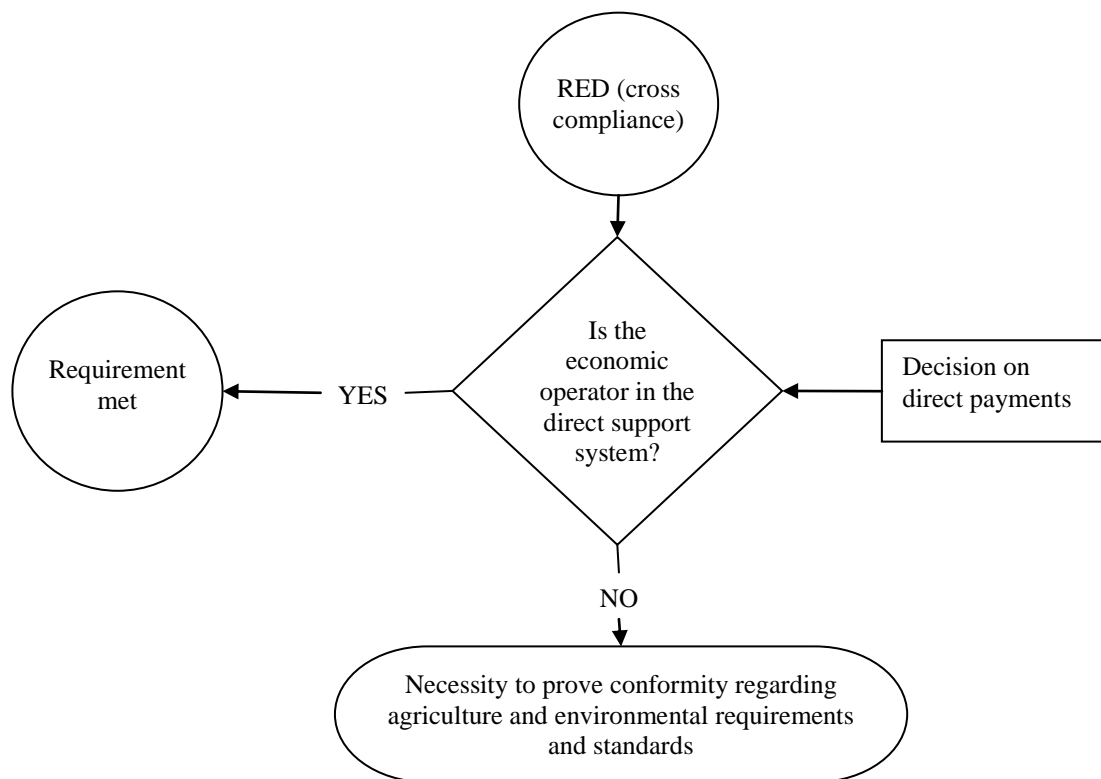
RED (cross compliance)

Is the economic operator in the direct support system?

Requirement met

YES

Decision on direct payments

NO

Necessity to prove conformity regarding agriculture and environmental requirements and standards